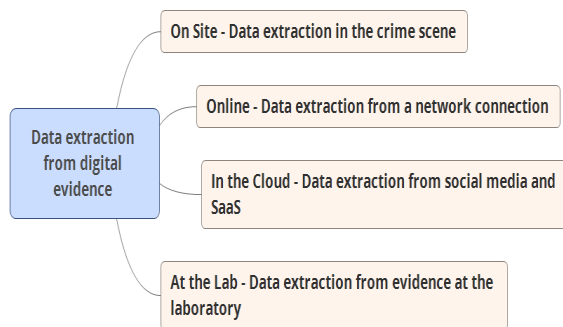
Data extraction from digital evidence

On Site - Data extraction in the crime scene

Online - Data extraction from a network connection

In the Cloud - Data extraction from social media and SaaS

At the Lab - Data extraction from evidence at the laboratory